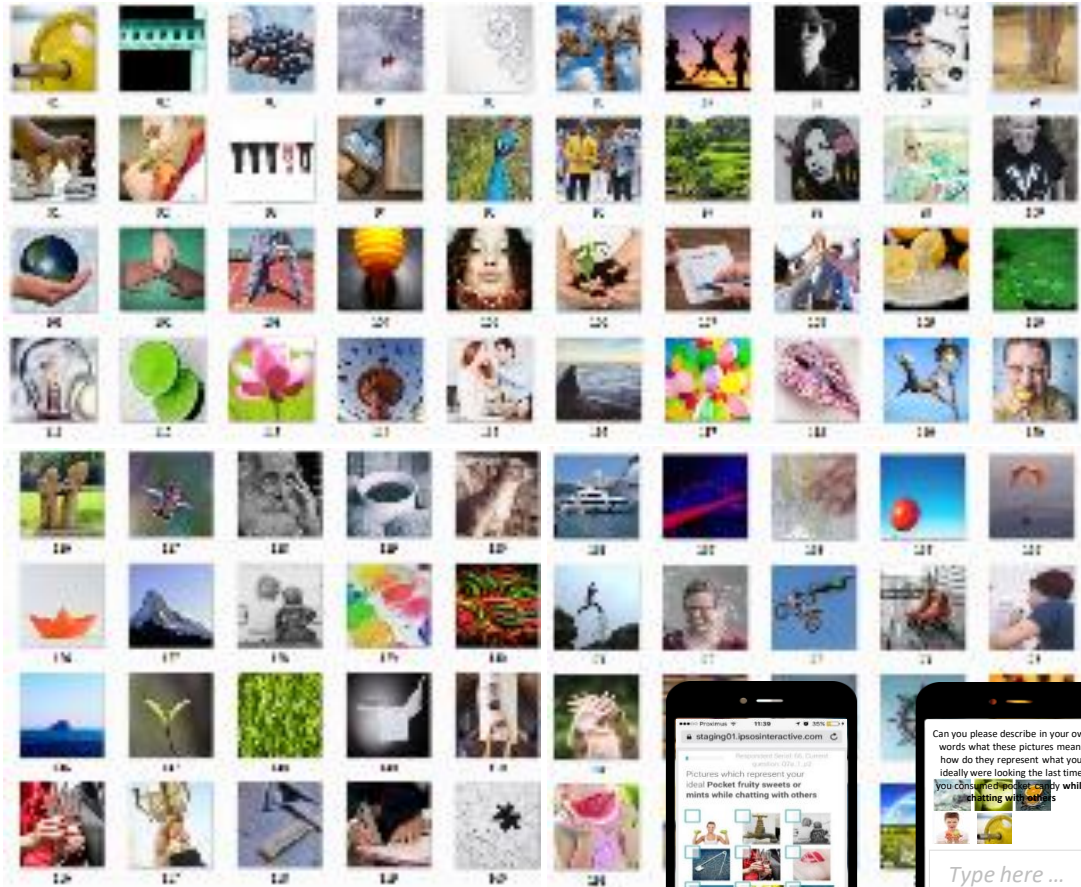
Proximus 11:39 35%

staging01.ipsosinteractive.com

Pictures which represent your ideal Pocket fruity sweets or mints while chatting with others

Can you please describe in your ov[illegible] words what these pictures mean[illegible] how do they represent what you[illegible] ideally were looking the last time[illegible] you consumed pocket candy whil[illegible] chatting with others

Type here ...